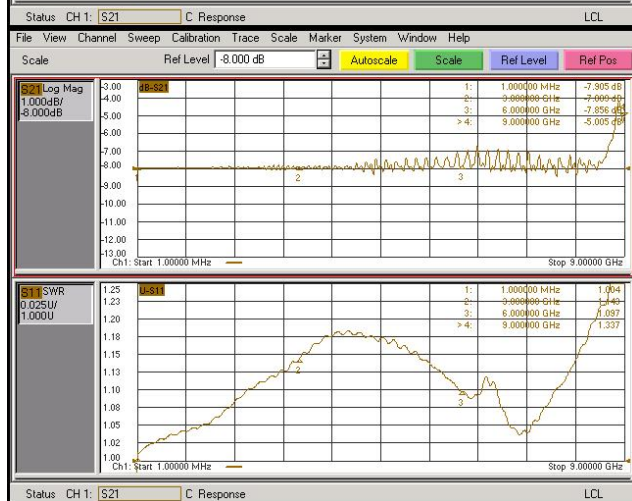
Status CH 1: S21 C Response LCL

File View Channel Sweep Calibration Trace Scale Marker System Window Help

Scale Ref Level -8.000 dB Autoscale Scale Ref Level Ref Pos

S21 Log Mag
1.000dB/
-8.000dB

-3.00
-4.00
-5.00
-6.00
-7.00
-8.00
-9.00
-10.00
-11.00
-12.00
-13.00

dB-S21

| | | |
|---|---|---|
| 1: | 1.000000 MHz | -7.905 dB |
| 2: | 3.000000 GHz | -7.999 dB |
| 3: | 6.000000 GHz | -7.856 dB |
| > 4: | 9.000000 GHz | -5.005 dB |

2 3

Ch1: Start 1.00000 MHz Stop 9.00000 GHz

S11 SWR
0.025U/
1.000U

1.25
1.23
1.20
1.18
1.15
1.13
1.10
1.08
1.05
1.02
1.00

U-S11

| | | |
|---|---|---|
| 1: | 1.000000 MHz | 1.004 |
| 2: | 3.000000 GHz | 1.143 |
| 3: | 6.000000 GHz | 1.097 |
| > 4: | 9.000000 GHz | 1.337 |

2 3

Ch1: Start 1.00000 MHz Stop 9.00000 GHz

Status CH 1: S21 C Response LCL